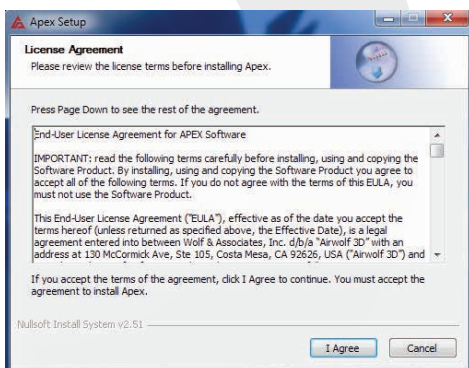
Apex Setup

License Agreement
Please review the license terms before installing Apex.

Press Page Down to see the rest of the agreement.

End-User License Agreement for APEX Software

IMPORTANT: read the following terms carefully before installing, using and copying the Software Product. By installing, using and copying the Software Product you agree to accept all of the following terms. If you do not agree with the terms of this EULA, you must not use the Software Product.

This End-User License Agreement ("EULA"), effective as of the date you accept the terms hereof (unless returned as specified above, the Effective Date), is a legal agreement entered into between Wolf & Associates, Inc. d/b/a "Airwolf 3D" with an address at 130 McCormick Ave, Ste 105, Costa Mesa, CA 92626, USA ("Airwolf 3D") and

If you accept the terms of the agreement, click I Agree to continue. You must accept the agreement to install Apex.

Nullsoft Install System v2.51

I Agree

Cancel